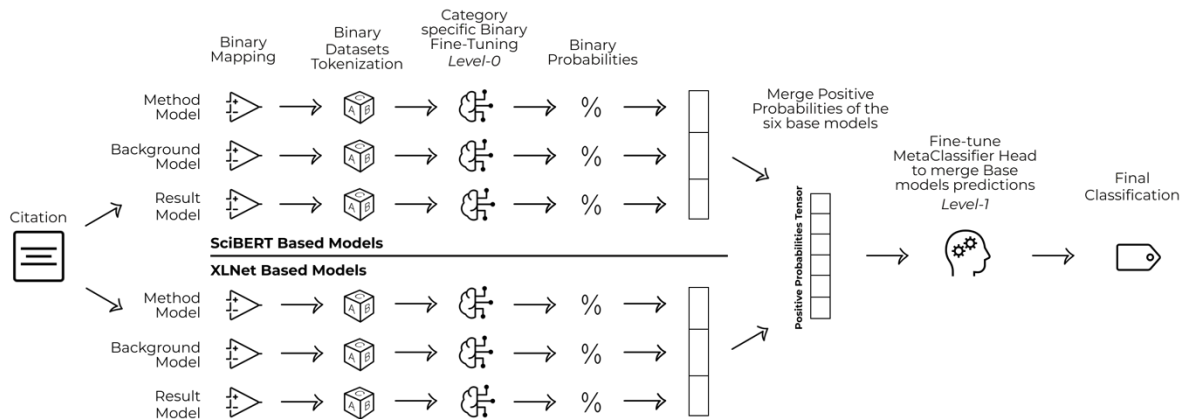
Binary Mapping

Binary Datasets Tokenization

Category specific Binary Fine-Tuning
*Level-0*

Binary Probabilities

Method Model

Background Model

Result Model

%

%

%

SciBERT Based Models

XLNet Based Models

Method Model

Background Model

Result Model

%

%

%

Citation

Merge Positive Probabilities of the six base models

Positive Probabilities Tensor

Fine-tune MetaClassifier Head to merge Base models predictions
*Level-1*

Final Classification